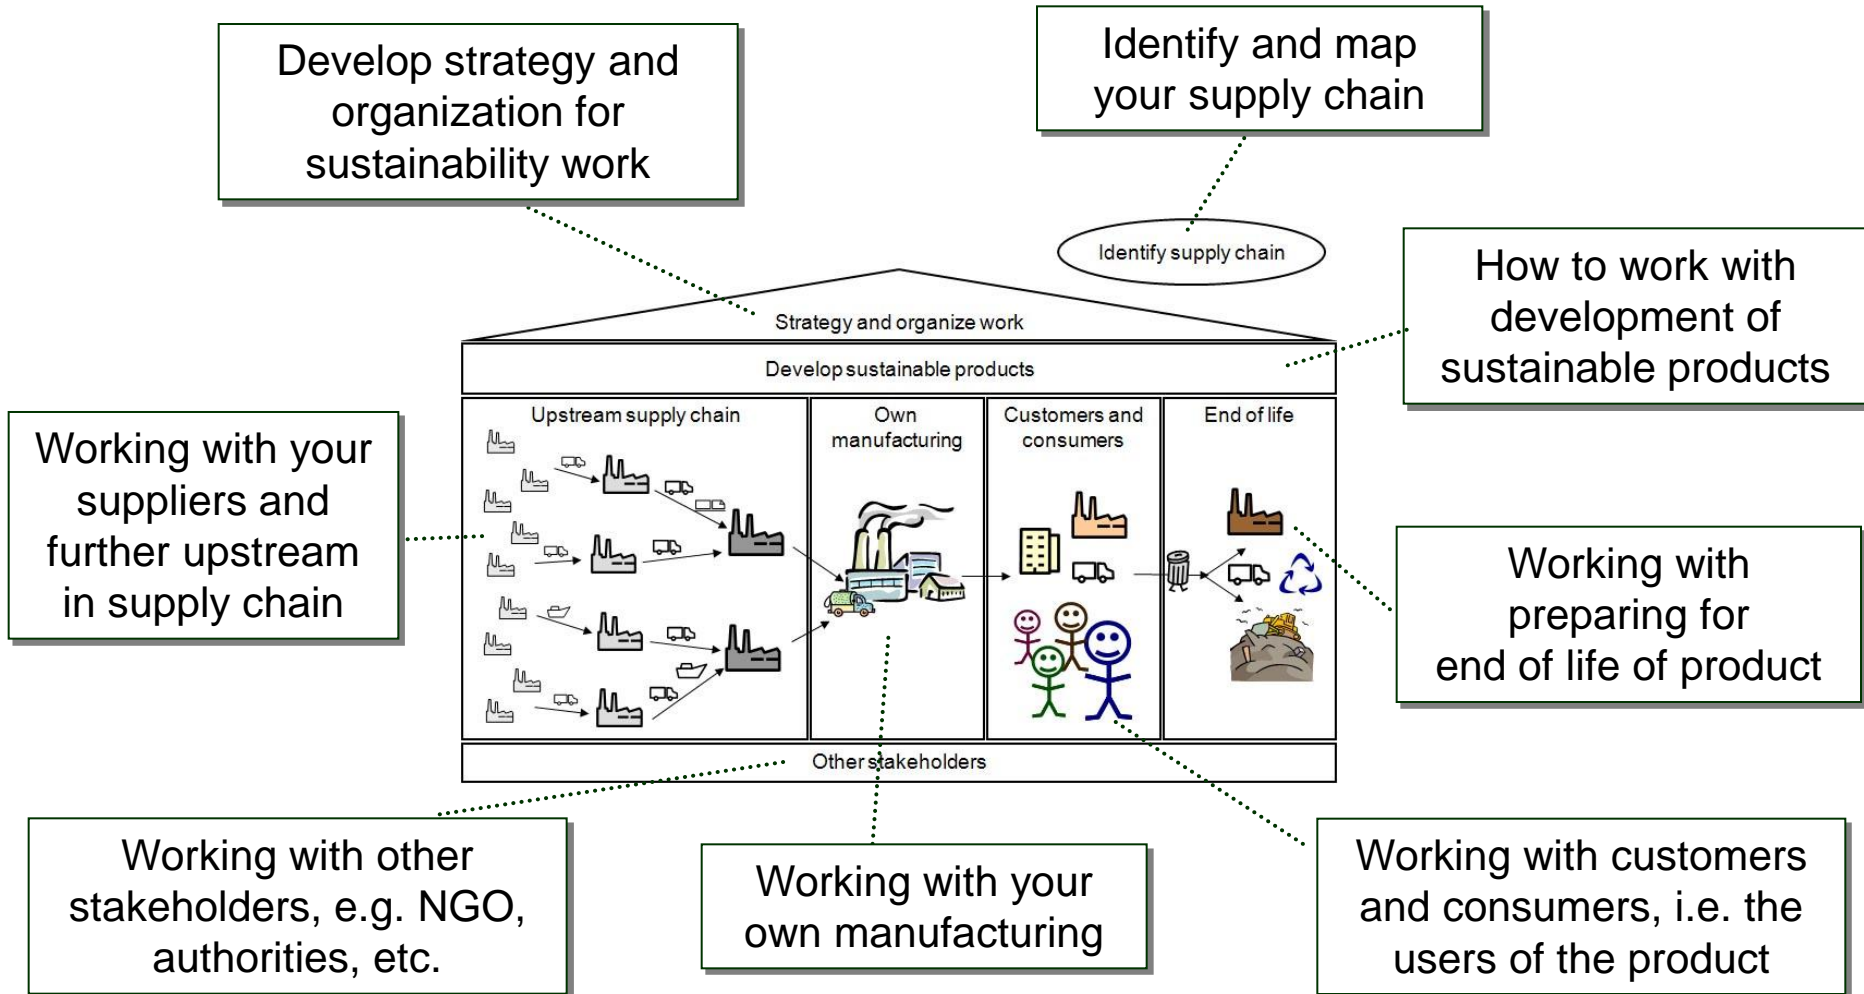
Develop strategy and organization for sustainability work

Identify and map your supply chain

Identify supply chain

How to work with development of sustainable products

Strategy and organize work

Develop sustainable products

Working with your suppliers and further upstream in supply chain

Upstream supply chain

Own manufacturing

Customers and consumers

End of life

Working with preparing for end of life of product

Other stakeholders

Working with other stakeholders, e.g. NGO, authorities, etc.

Working with your own manufacturing

Working with customers and consumers, i.e. the users of the product